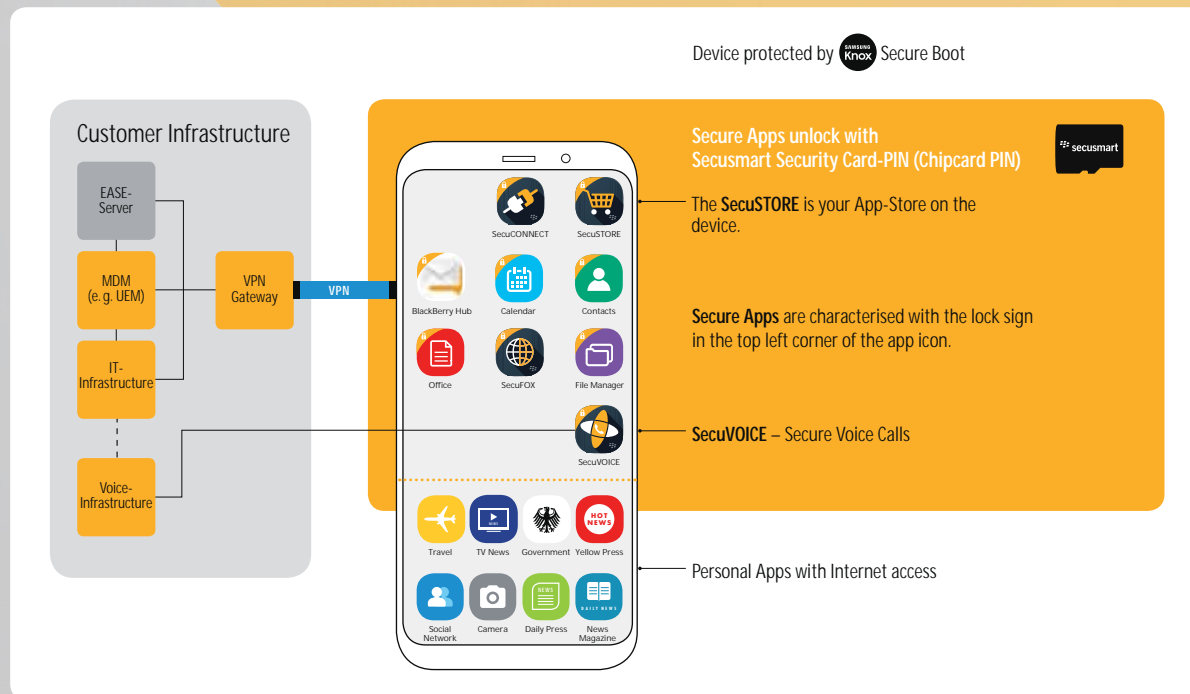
Device protected by SAMSUNG Knox Secure Boot

Customer Infrastructure

EASE-Server

MDM (e.g. UEM)

IT-Infrastructure

Voice-Infrastructure

VPN Gateway

VPN

Secure Apps unlock with Secusmart Security Card-PIN (Chipcard PIN)

secusmart

SecuCONNECT

SecuSTORE

The **SecuSTORE** is your App-Store on the device.

BlackBerry Hub

Calendar

Contacts

**Secure Apps** are characterised with the lock sign in the top left corner of the app icon.

Office

SecuFOX

File Manager

SecuVOICE

**SecuVOICE** – Secure Voice Calls

Travel

TV News

Government

HOT NEWS

Yellow Press

Personal Apps with Internet access

Social Network

Camera

NEWS

Daily Press

DAILY NEWS

News Magazine